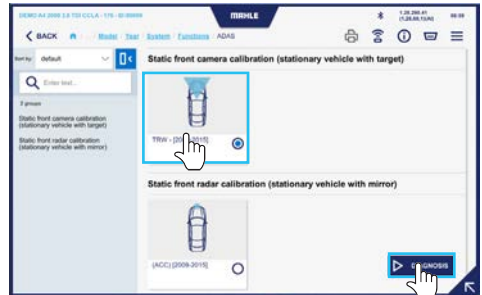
DEMO A4 2008 2.0 TDI CCLA - 170 - 01/00000

MAHLE

BACK

Model / Year / System / Functions / ADAS

Sort by: default

Enter text...

2 groups

Static front camera calibration (stationary vehicle with target)

Static front radar calibration (stationary vehicle with mirror)

Static front camera calibration (stationary vehicle with target)

TRW - [20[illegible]-2015]

Static front radar calibration (stationary vehicle with mirror)

(ACC) [2009-2015]

DIAGNOSIS